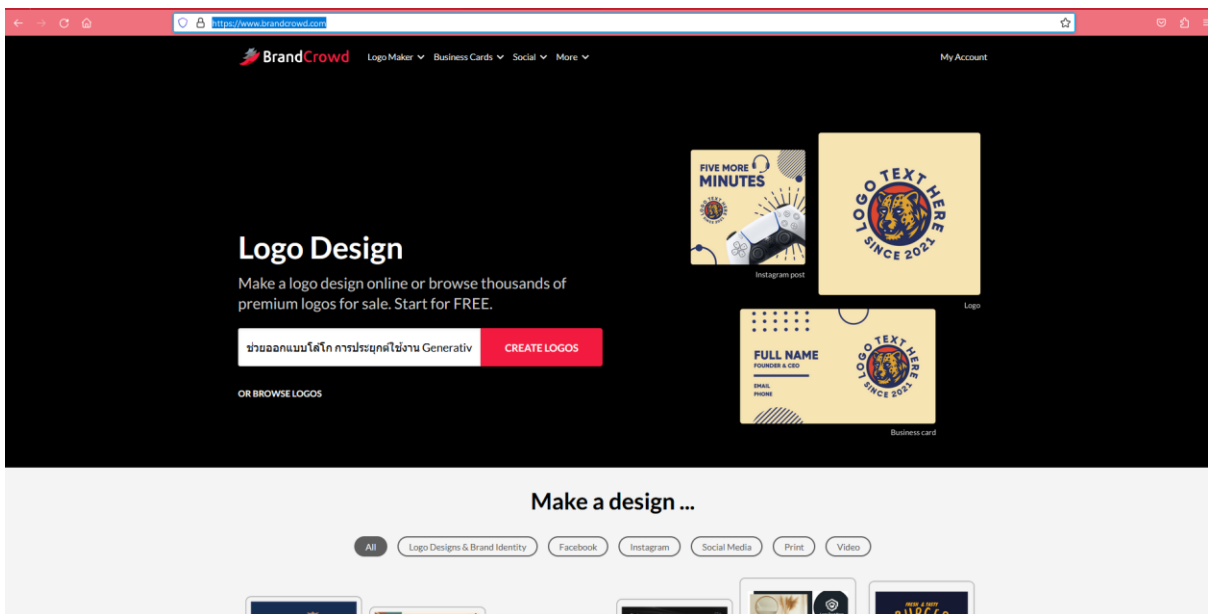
https://www.brandcrowd.com

BrandCrowd Logo Maker Business Cards Social More

My Account

Logo Design

Make a logo design online or browse thousands of premium logos for sale. Start for FREE.

ช่วยออกแบบโลโก การประยุกต์ใช้งาน Generativ

CREATE LOGOS

OR BROWSE LOGOS

FIVE MORE MINUTES

Instagram post

LOGO TEXT HERE SINCE 2021

Logo

FULL NAME
FOUNDER & CEO
EMAIL
PHONE

LOGO TEXT HERE SINCE 2021

Business card

Make a design ...

All

Logo Designs & Brand Identity

Facebook

Instagram

Social Media

Print

Video